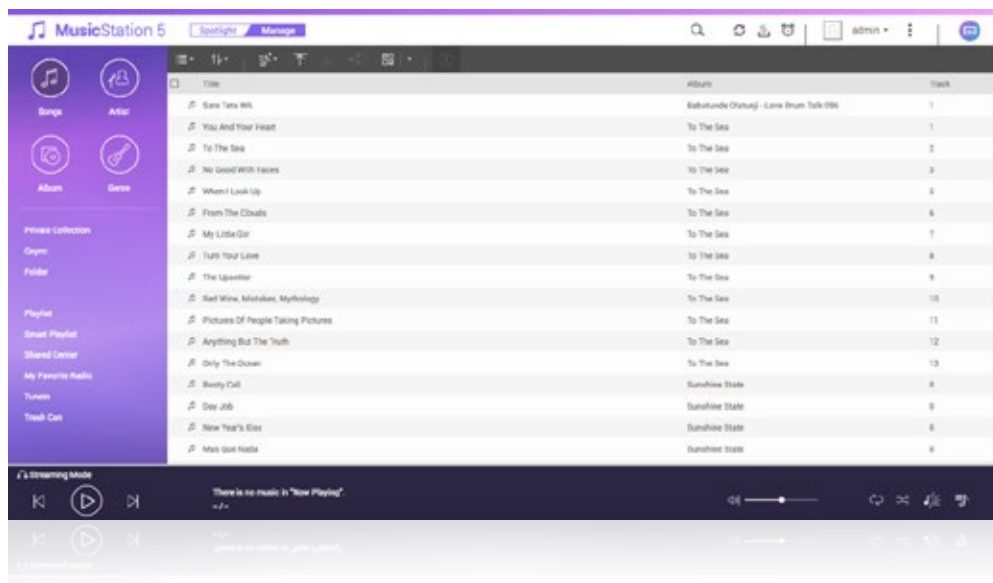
MusicStation 5 Spotlight Manage

admin

Songs Artist

Album Genre

Private Collection
Qsync
Folder

Playlist
Smart Playlist
Shared Center
My Favorite Radio
TuneIn
Trash Can

| Title | Album | Track |
|---|---|---|
| Sare Tata Wa | Babatunde Olatunji - Love Drum Talk 096 | 1 |
| You And Your Heart | To The Sea | 1 |
| To The Sea | To The Sea | 2 |
| No Good With Faces | To The Sea | 3 |
| When I Look Up | To The Sea | 4 |
| From The Clouds | To The Sea | 6 |
| My Little Girl | To The Sea | 7 |
| Turn Your Love | To The Sea | 8 |
| The Upsetter | To The Sea | 9 |
| Red Wine, Mistakes, Mythology | To The Sea | 10 |
| Pictures Of People Taking Pictures | To The Sea | 11 |
| Anything But The Truth | To The Sea | 12 |
| Only The Ocean | To The Sea | 13 |
| Booty Call | Sunshine State | 8 |
| Day Job | Sunshine State | 8 |
| New Year's Kiss | Sunshine State | 8 |
| Mas Que Nada | Sunshine State | 8 |

Streaming Mode

There is no music in "Now Playing".
--/--